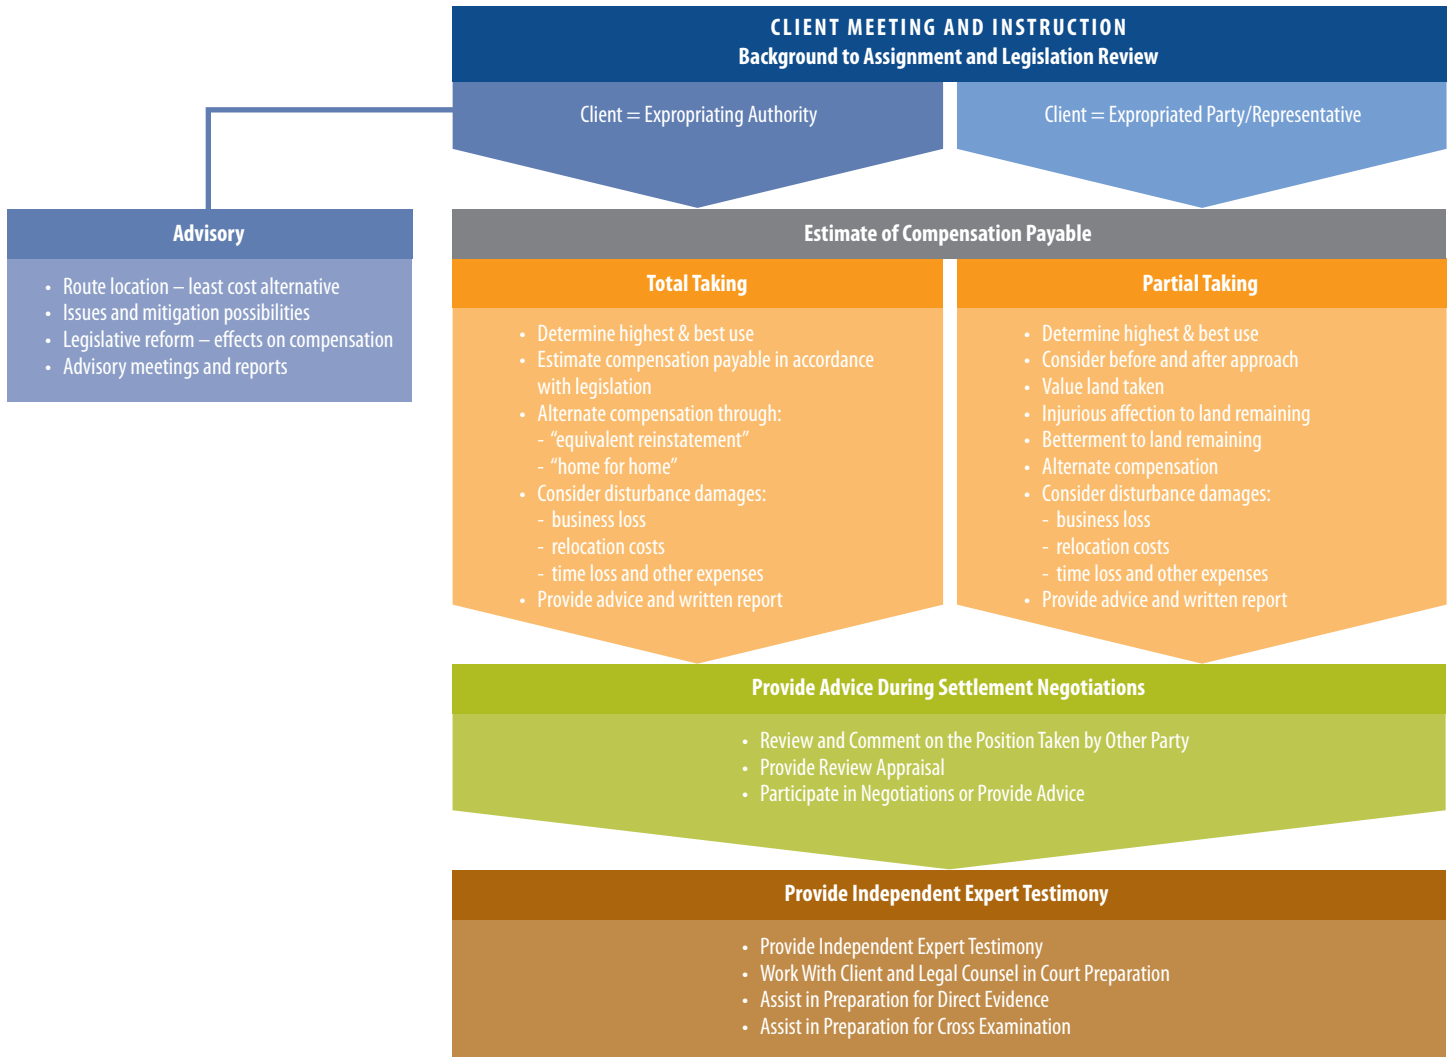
CLIENT MEETING AND INSTRUCTION
Background to Assignment and Legislation Review

Client = Expropriating Authority

Client = Expropriated Party/Representative

Advisory

- Route location – least cost alternative
- Issues and mitigation possibilities
- Legislative reform – effects on compensation
- Advisory meetings and reports

Estimate of Compensation Payable

Total Taking

- Determine highest & best use
- Estimate compensation payable in accordance with legislation
- Alternate compensation through:
  - "equivalent reinstatement"
  - "home for home"
- Consider disturbance damages:
  - business loss
  - relocation costs
  - time loss and other expenses
- Provide advice and written report

Partial Taking

- Determine highest & best use
- Consider before and after approach
- Value land taken
- Injurious affection to land remaining
- Betterment to land remaining
- Alternate compensation
- Consider disturbance damages:
  - business loss
  - relocation costs
  - time loss and other expenses
- Provide advice and written report

Provide Advice During Settlement Negotiations

- Review and Comment on the Position Taken by Other Party
- Provide Review Appraisal
- Participate in Negotiations or Provide Advice

Provide Independent Expert Testimony

- Provide Independent Expert Testimony
- Work With Client and Legal Counsel in Court Preparation
- Assist in Preparation for Direct Evidence
- Assist in Preparation for Cross Examination